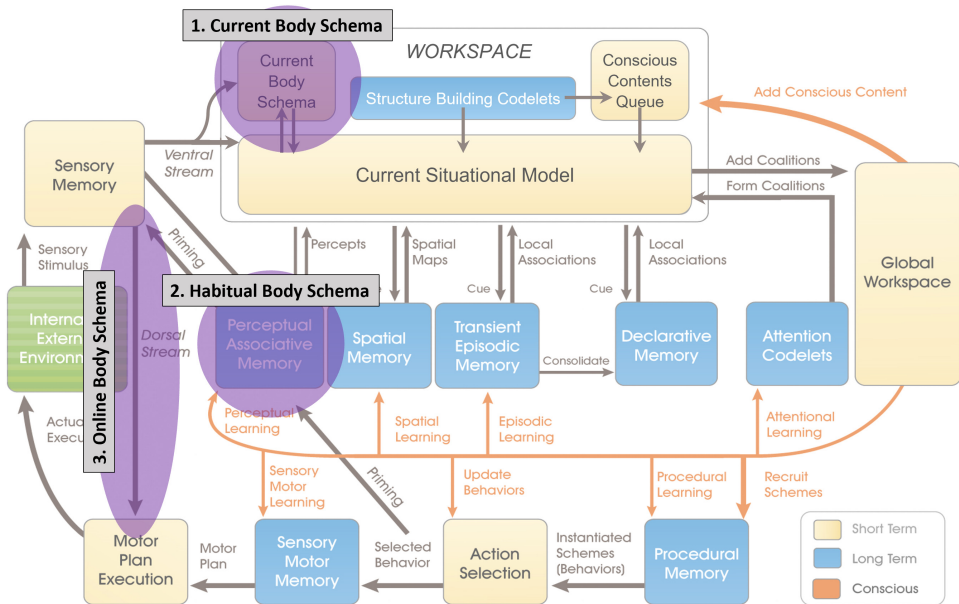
1. Current Body Schema

WORKSPACE

Current Body Schema

Structure Building Codelets

Conscious Contents Queue

Add Conscious Content

Sensory Memory

Ventral Stream

Current Situational Model

Add Coalitions

Form Coalitions

Global Workspace

Sensory Stimulus

Priming

Percepts

Spatial Maps

Local Associations

Local Associations

Cue

Cue

2. Habitual Body Schema

Internal External Environment

3. Online Body Schema

Dorsal Stream

Perceptual Associative Memory

Spatial Memory

Transient Episodic Memory

Consolidate

Declarative Memory

Attention Codelets

Actuator Execution

Perceptual Learning

Spatial Learning

Episodic Learning

Attentional Learning

Sensory Motor Learning

Priming

Update Behaviors

Procedural Learning

Recruit Schemes

Motor Plan Execution

Motor Plan

Sensory Motor Memory

Selected Behavior

Action Selection

Instantiated Schemes (Behaviors)

Procedural Memory

Short Term

Long Term

Conscious